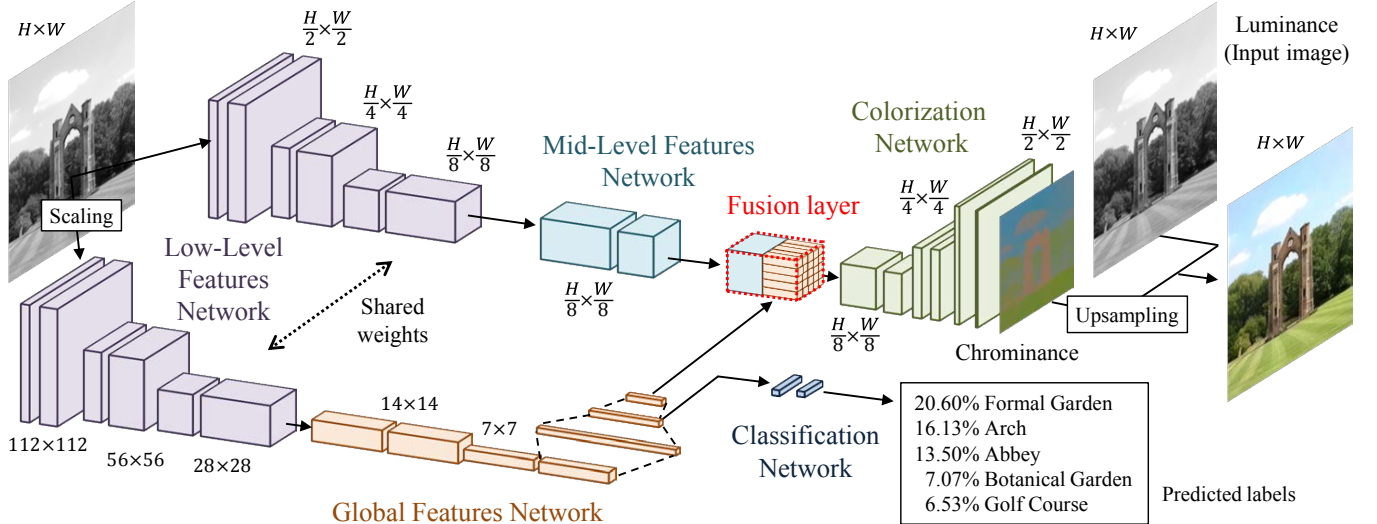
$H\times W$

Scaling

$\frac{H}{2}\times\frac{W}{2}$

$\frac{H}{4}\times\frac{W}{4}$

$\frac{H}{8}\times\frac{W}{8}$

Low-Level Features Network

Shared weights

Mid-Level Features Network

$\frac{H}{8}\times\frac{W}{8}$

Fusion layer

Colorization Network

$\frac{H}{2}\times\frac{W}{2}$

$\frac{H}{4}\times\frac{W}{4}$

$\frac{H}{8}\times\frac{W}{8}$

Chrominance

$H\times W$

Luminance (Input image)

$H\times W$

Upsampling

112×112

56×56

28×28

14×14

7×7

Global Features Network

Classification Network

20.60% Formal Garden
16.13% Arch
13.50% Abbey
7.07% Botanical Garden
6.53% Golf Course

Predicted labels